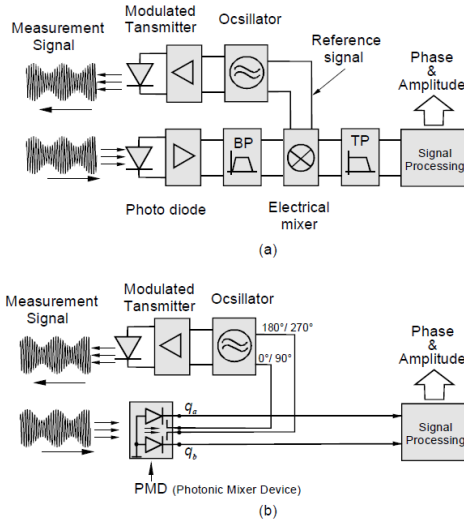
Measurement Signal

Modulated Tansmitter

Ocsillator

Reference signal

Phase & Amplitude

BP

TP

Signal Processing

Photo diode

Electrical mixer

(a)

Measurement Signal

Modulated Tansmitter

Ocsillator

180°/ 270°

0°/ 90°

Phase & Amplitude

$q_a$

$q_b$

Signal Processing

PMD (Photonic Mixer Device)

(b)